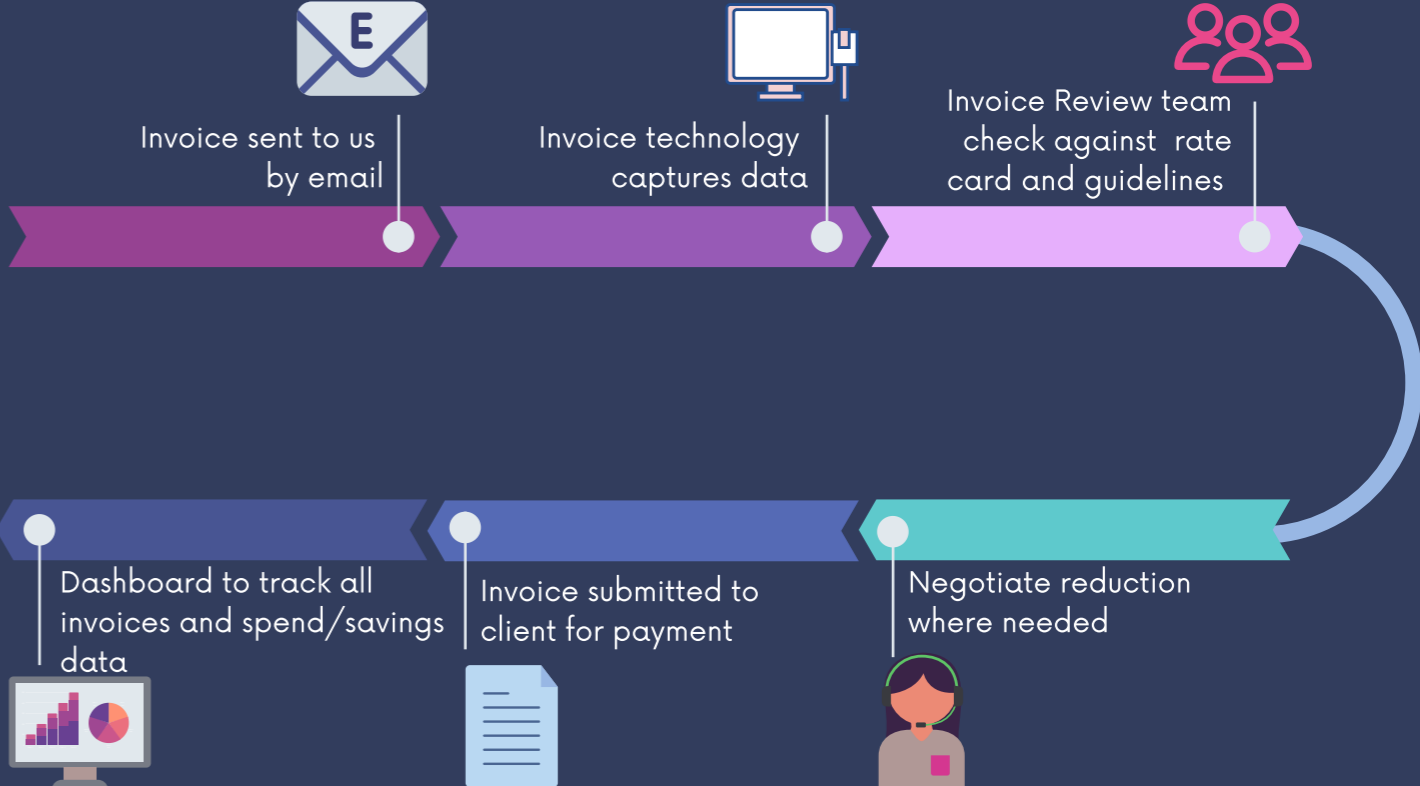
E

Invoice sent to us by email

Invoice technology captures data

Invoice Review team check against rate card and guidelines

Dashboard to track all invoices and spend/savings data

Invoice submitted to client for payment

Negotiate reduction where needed